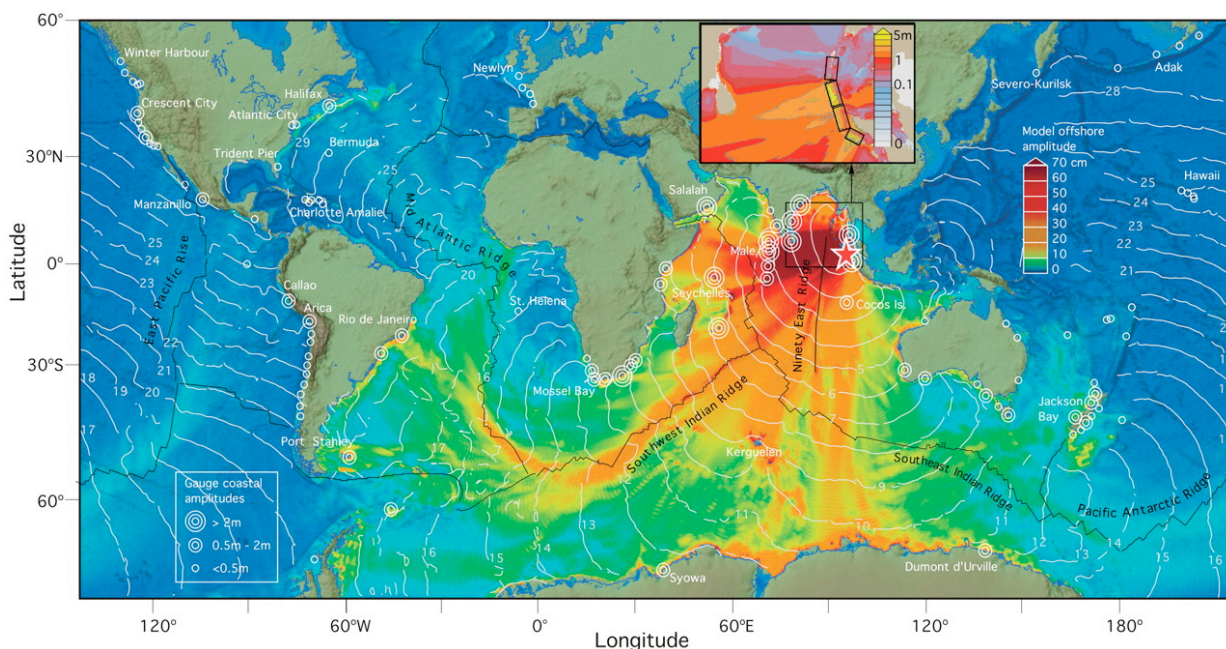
60°
30°N
0°
30°S
60°
Latitude
120°
60°W
0°
60°E
120°
180°
Longitude

5m
1
0.1
0

Model offshore amplitude
70 cm
60
50
40
30
20
10
0

Winter Harbour
Crescent City
Halifax
Atlantic City
Trident Pier
Bermuda
Manzanillo
Charlotte Amalie
Callao
Arica
Rio de Janeiro
Port Stanley
Newlyn
Salalah
Male
Seychelles
St. Helena
Mossel Bay
Cocos Is.
Kerguelen
Syowa
Dumont d'Urville
Jackson Bay
Severo-Kurilsk
Adak
Hawaii

East Pacific Rise
Mid Atlantic Ridge
Ninety East Ridge
Southwest Indian Ridge
Southeast Indian Ridge
Pacific Antarctic Ridge

Gauge coastal amplitudes
> 2m
0.5m - 2m
<0.5m

29
25
24
23
22
21
20
19
18
17
16
15
14
13
12
11
10
9
8
7
6
5
28
25
24
23
22
21